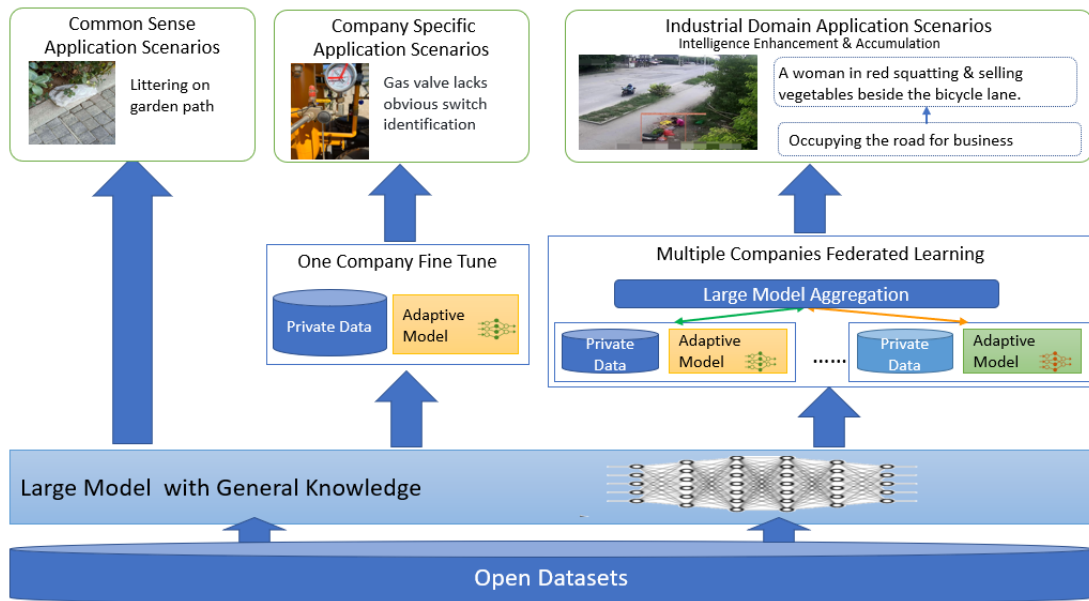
Common Sense Application Scenarios

Littering on garden path

Company Specific Application Scenarios

Gas valve lacks obvious switch identification

Industrial Domain Application Scenarios

Intelligence Enhancement & Accumulation

A woman in red squatting & selling vegetables beside the bicycle lane.

Occupying the road for business

One Company Fine Tune

Private Data

Adaptive Model

Multiple Companies Federated Learning

Large Model Aggregation

Private Data

Adaptive Model

......

Private Data

Adaptive Model

Large Model with General Knowledge

Open Datasets